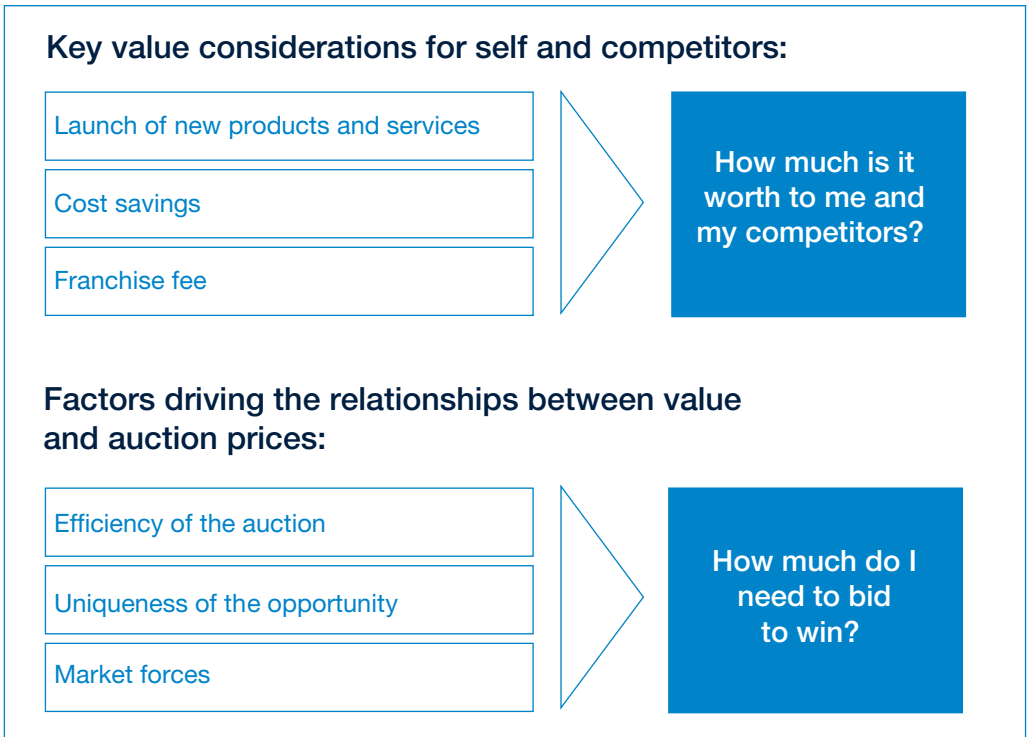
Key value considerations for self and competitors:

Launch of new products and services

Cost savings

Franchise fee

How much is it worth to me and my competitors?

Factors driving the relationships between value and auction prices:

Efficiency of the auction

Uniqueness of the opportunity

Market forces

How much do I need to bid to win?